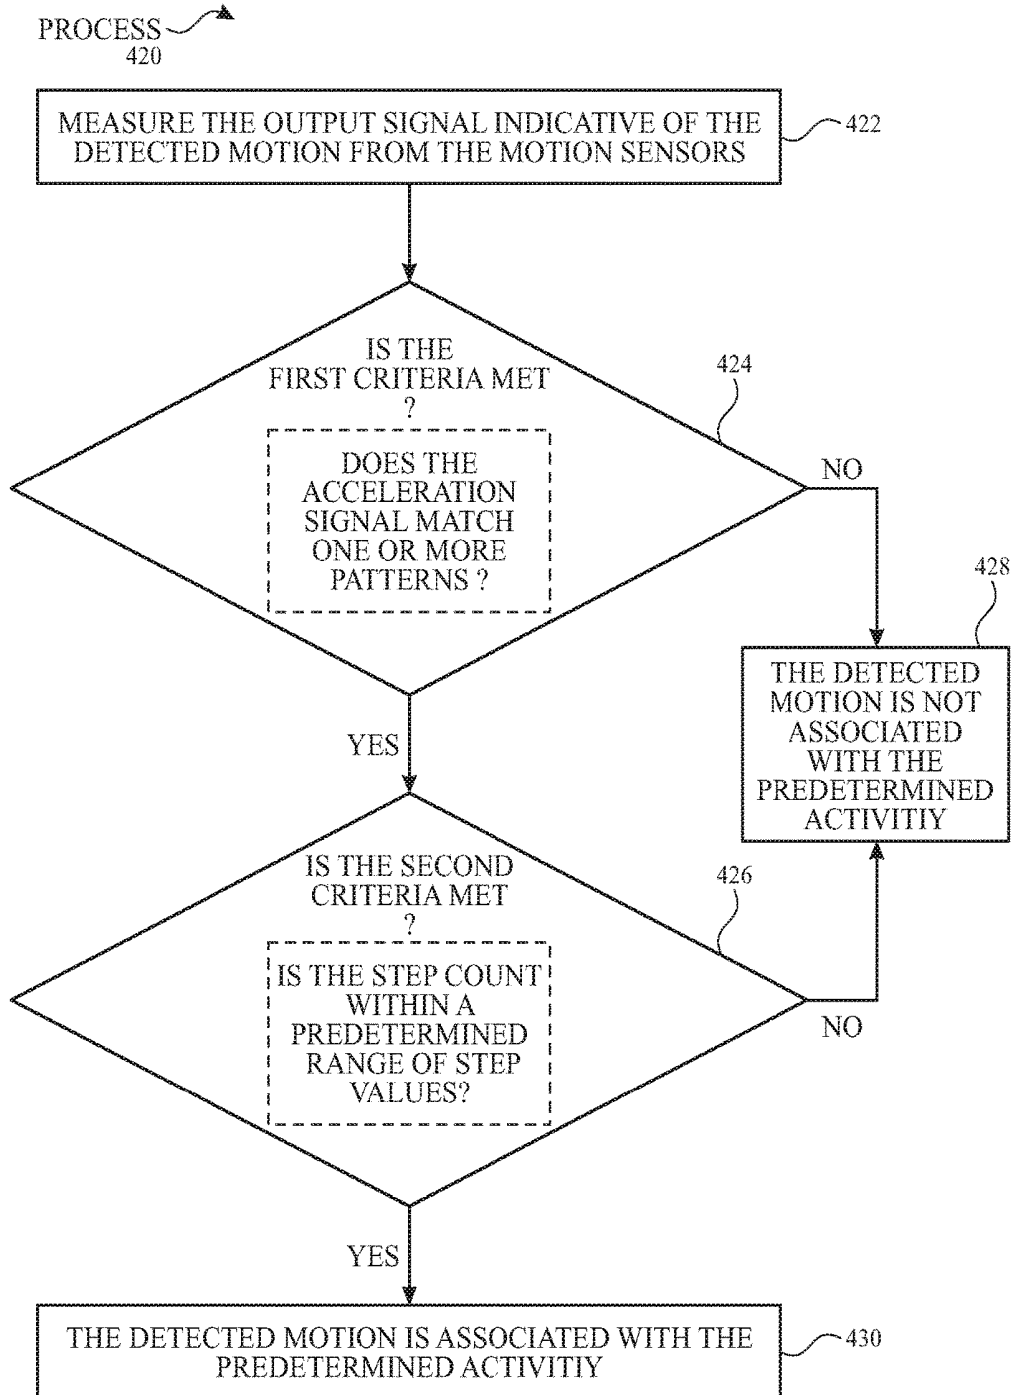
PROCESS
420

MEASURE THE OUTPUT SIGNAL INDICATIVE OF THE DETECTED MOTION FROM THE MOTION SENSORS

422

IS THE FIRST CRITERIA MET ?

DOES THE ACCELERATION SIGNAL MATCH ONE OR MORE PATTERNS ?

424

NO

428

THE DETECTED MOTION IS NOT ASSOCIATED WITH THE PREDETERMINED ACTIVITIY

YES

IS THE SECOND CRITERIA MET ?

IS THE STEP COUNT WITHIN A PREDETERMINED RANGE OF STEP VALUES?

426

NO

YES

THE DETECTED MOTION IS ASSOCIATED WITH THE PREDETERMINED ACTIVITIY

430